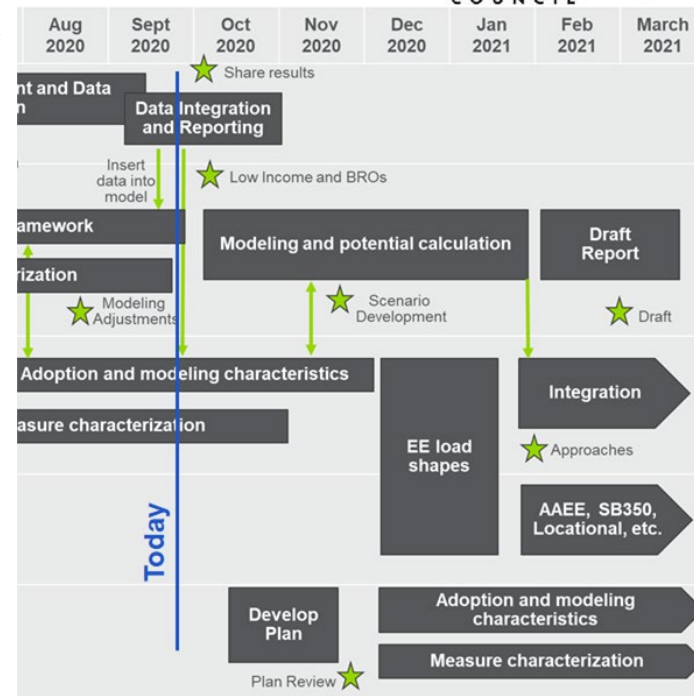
C O U N C I L

Aug 2020
Sept 2020
Oct 2020
Nov 2020
Dec 2020
Jan 2021
Feb 2021
March 2021

Share results

nt and Data
n

Data Integration and Reporting

Insert data into model

Low Income and BROs

amework

Modeling and potential calculation

Draft Report

rization

Modeling Adjustments

Scenario Development

Draft

Adoption and modeling characteristics

Integration

asure characterization

EE load shapes

Approaches

AAEE, SB350, Locational, etc.

Today

Develop Plan

Adoption and modeling characteristics

Measure characterization

Plan Review